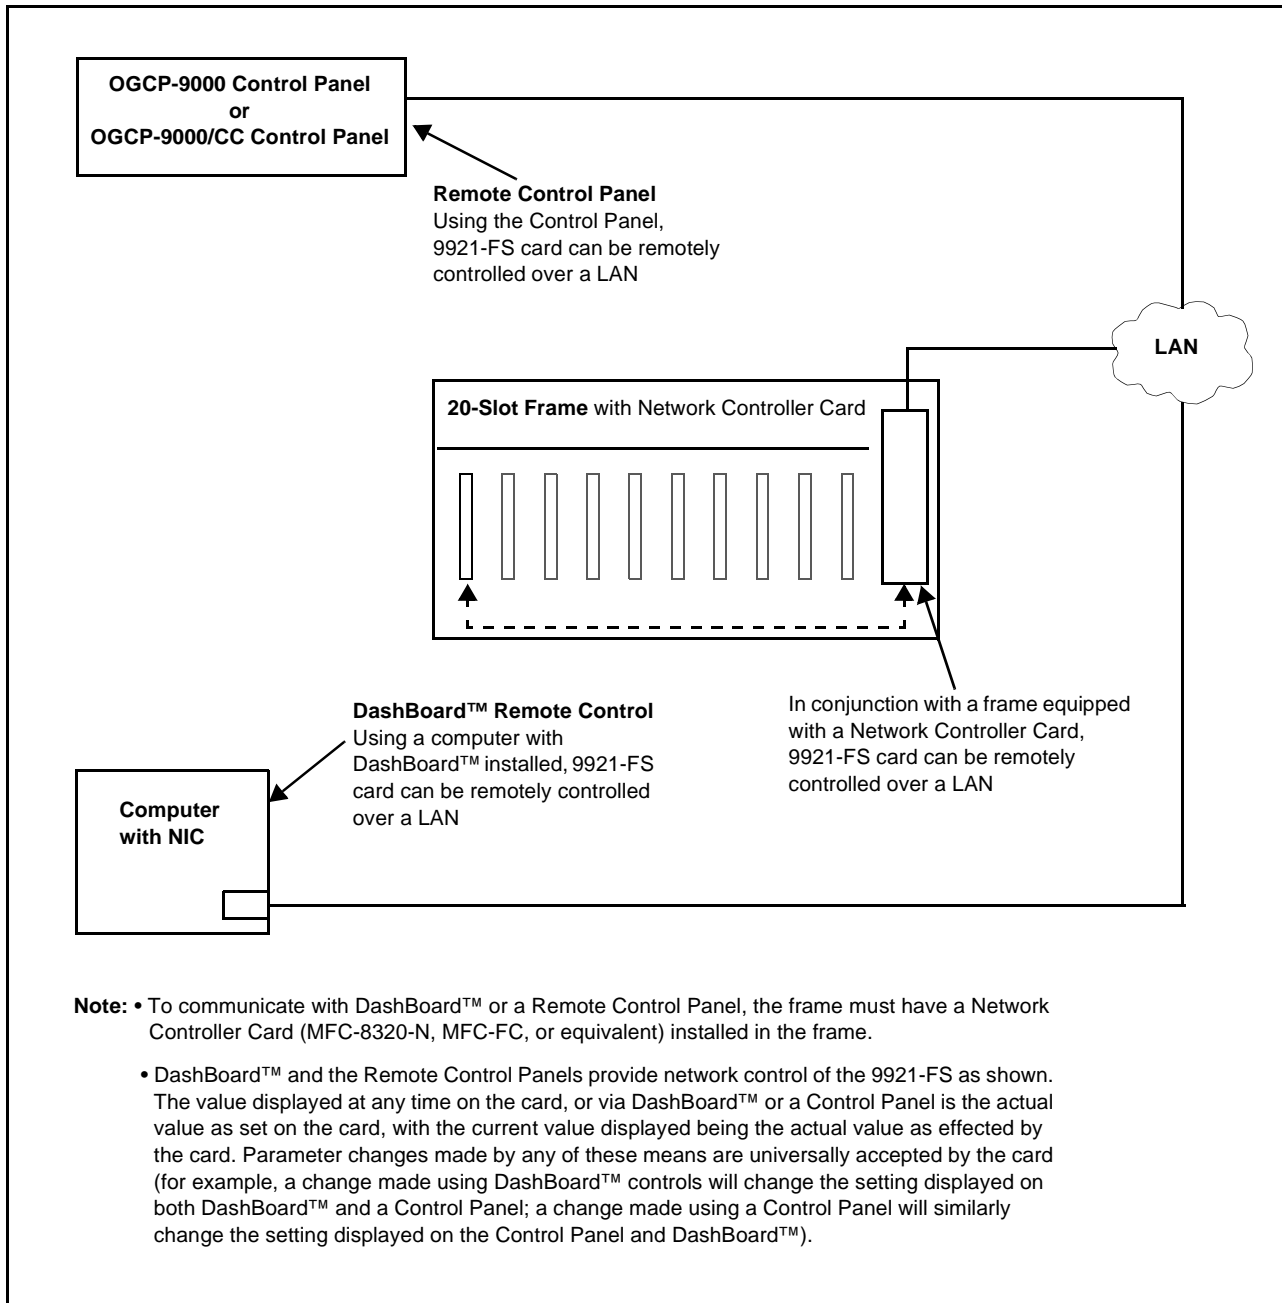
OGCP-9000 Control Panel
or
OGCP-9000/CC Control Panel

Remote Control Panel
Using the Control Panel, 9921-FS card can be remotely controlled over a LAN

LAN

20-Slot Frame with Network Controller Card

DashBoard™ Remote Control
Using a computer with DashBoard™ installed, 9921-FS card can be remotely controlled over a LAN

In conjunction with a frame equipped with a Network Controller Card, 9921-FS card can be remotely controlled over a LAN

Computer with NIC

Note: • To communicate with DashBoard™ or a Remote Control Panel, the frame must have a Network Controller Card (MFC-8320-N, MFC-FC, or equivalent) installed in the frame.

• DashBoard™ and the Remote Control Panels provide network control of the 9921-FS as shown. The value displayed at any time on the card, or via DashBoard™ or a Control Panel is the actual value as set on the card, with the current value displayed being the actual value as effected by the card. Parameter changes made by any of these means are universally accepted by the card (for example, a change made using DashBoard™ controls will change the setting displayed on both DashBoard™ and a Control Panel; a change made using a Control Panel will similarly change the setting displayed on the Control Panel and DashBoard™).